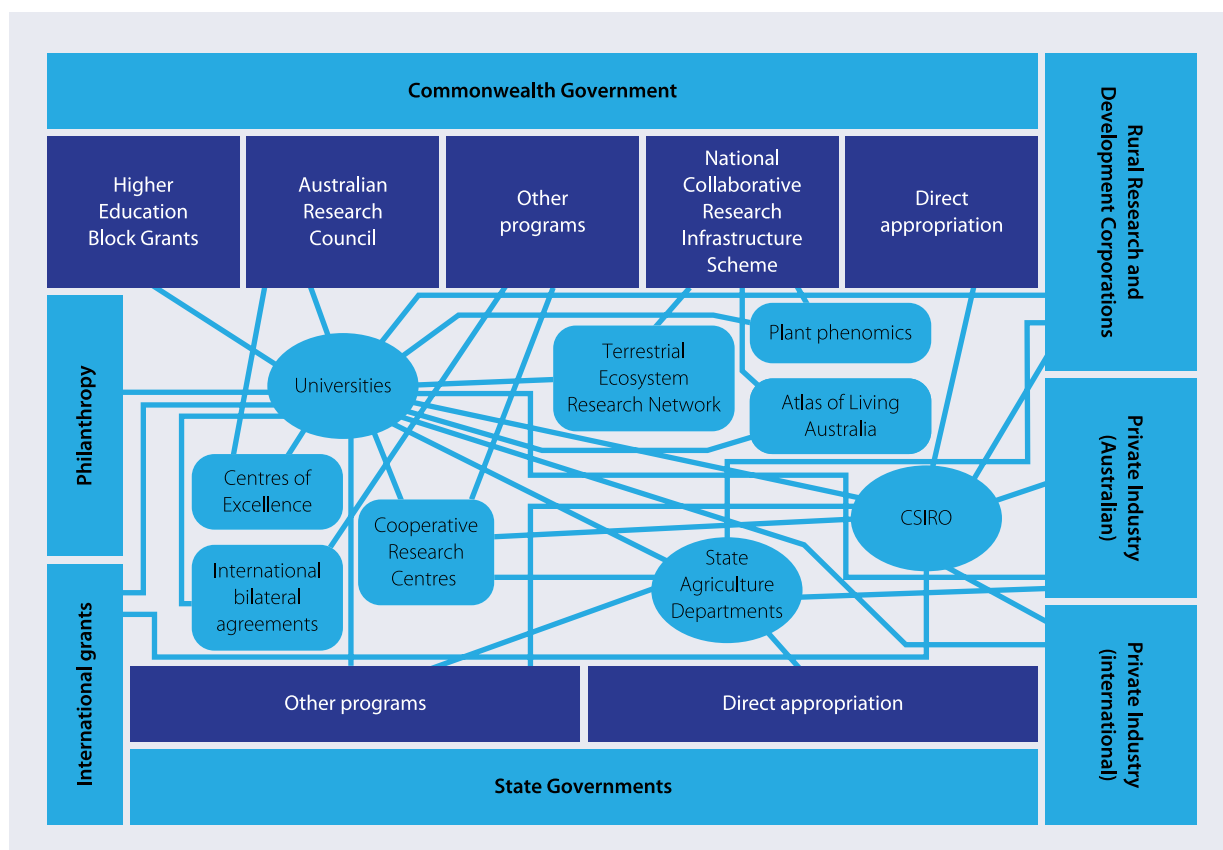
Commonwealth Government

Higher Education Block Grants

Australian Research Council

Other programs

National Collaborative Research Infrastructure Scheme

Direct appropriation

Rural Research and Development Corporations

Philanthropy

Universities

Terrestrial Ecosystem Research Network

Plant phenomics

Atlas of Living Australia

Private Industry (Australian)

Centres of Excellence

Cooperative Research Centres

CSIRO

International bilateral agreements

State Agriculture Departments

International grants

Private Industry (international)

Other programs

Direct appropriation

State Governments